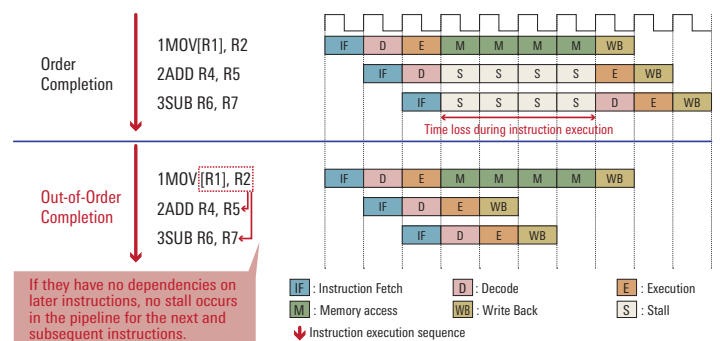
Order Completion

1MOV[R1], R2

2ADD R4, R5

3SUB R6, R7

| IF | D | E | M | M | M | M | WB | | |
|---|---|---|---|---|---|---|---|---|---|
| | IF | D | S | S | S | S | E | WB | |
| | | IF | S | S | S | S | D | E | WB |

Time loss during instruction execution

Out-of-Order Completion

1MOV[R1], R2

2ADD R4, R5

3SUB R6, R7

| IF | D | E | M | M | M | M | WB |
|---|---|---|---|---|---|---|---|
| | IF | D | E | WB | | | |
| | | IF | D | E | WB | | |

If they have no dependencies on later instructions, no stall occurs in the pipeline for the next and subsequent instructions.

IF : Instruction Fetch
D : Decode
E : Execution
M : Memory access
WB : Write Back
S : Stall
Instruction execution sequence